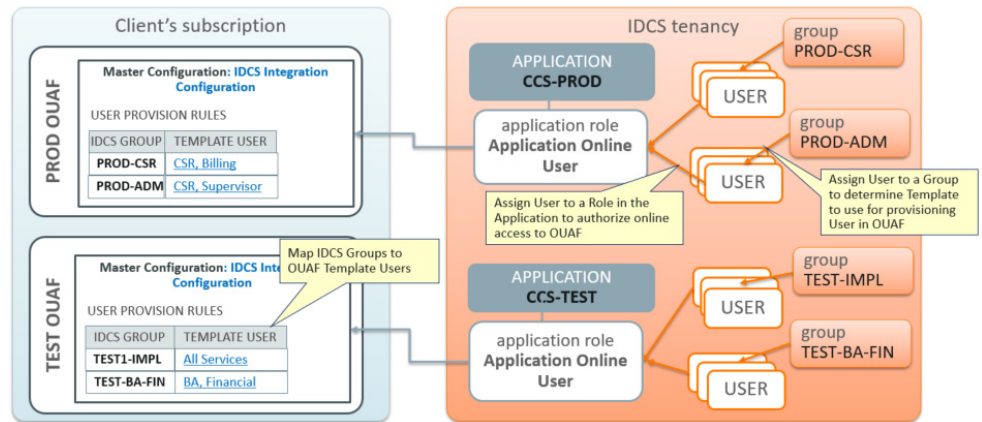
Client's subscription

PROD OUAF

Master Configuration: IDCS Integration Configuration

USER PROVISION RULES

| IDCS GROUP | TEMPLATE USER |
|---|---|
| PROD-CSR | CSR, Billing |
| PROD-ADM | CSR, Supervisor |

TEST OUAF

Master Configuration: IDCS Integration Configuration

Map IDCS Groups to OUAF Template Users

USER PROVISION RULES

| IDCS GROUP | TEMPLATE USER |
|---|---|
| TEST1-IMPL | All Services |
| TEST-BA-FIN | BA, Financial |

IDCS tenancy

APPLICATION
CCS-PROD

application role
Application Online User

group
PROD-CSR

USER

group
PROD-ADM

USER

Assign User to a Role in the Application to authorize online access to OUAF

Assign User to a Group to determine Template to use for provisioning User in OUAF

APPLICATION
CCS-TEST

application role
Application Online User

group
TEST-IMPL

USER

group
TEST-BA-FIN

USER